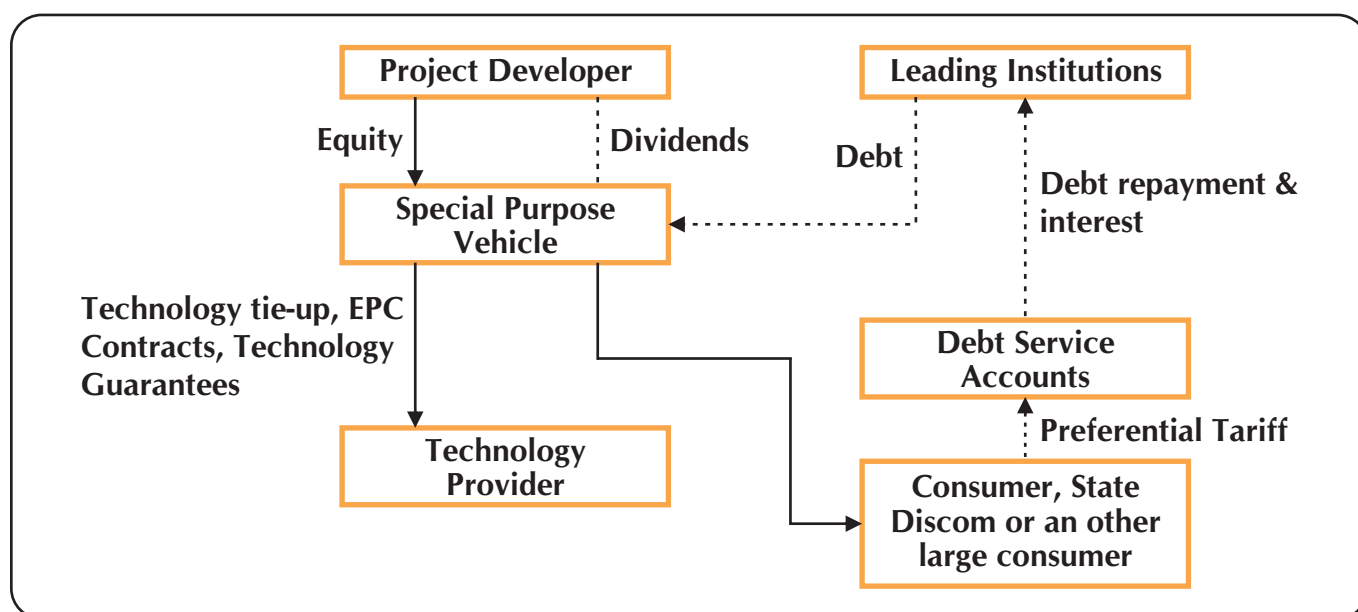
Project Developer

Leading Institutions

Equity

Dividends

Debt

Debt repayment & interest

Special Purpose Vehicle

Technology tie-up, EPC Contracts, Technology Guarantees

Debt Service Accounts

Preferential Tariff

Technology Provider

Consumer, State Discom or an other large consumer